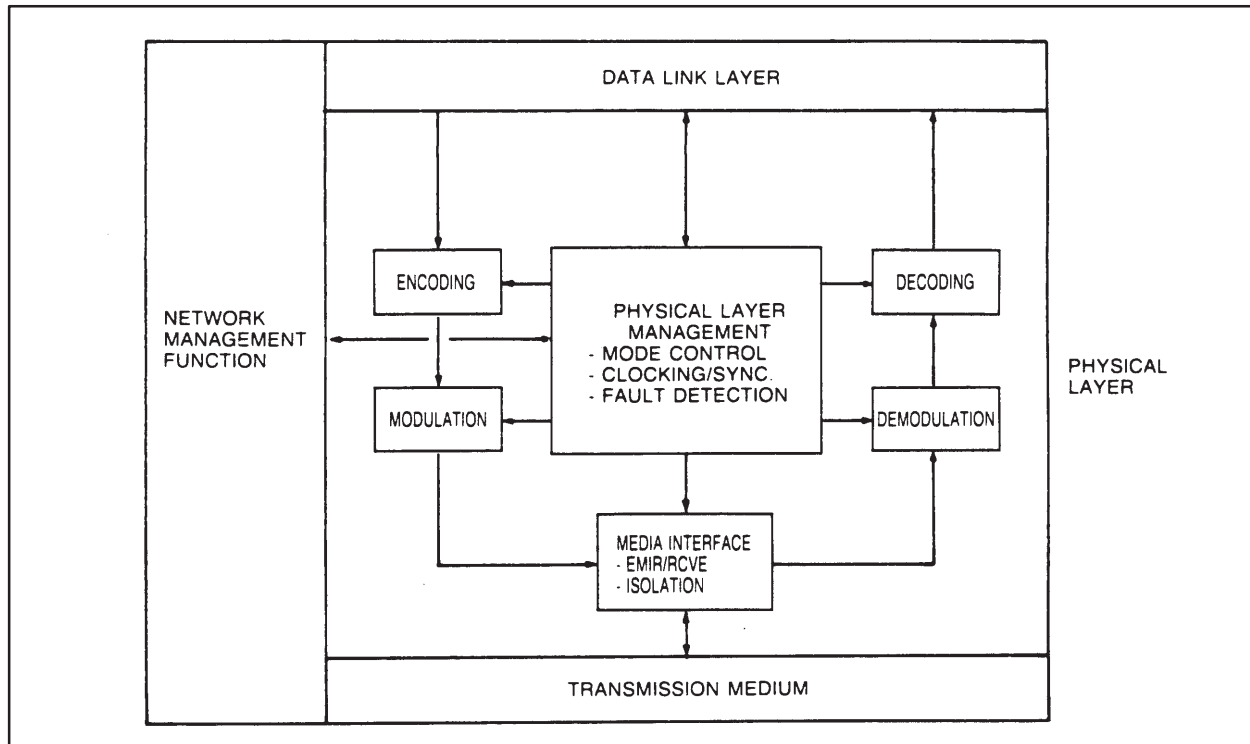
DATA LINK LAYER

NETWORK MANAGEMENT FUNCTION

ENCODING

PHYSICAL LAYER MANAGEMENT
- MODE CONTROL
- CLOCKING/SYNC.
- FAULT DETECTION

DECODING

PHYSICAL LAYER

MODULATION

DEMODULATION

MEDIA INTERFACE
- EMIR/RCVE
- ISOLATION

TRANSMISSION MEDIUM